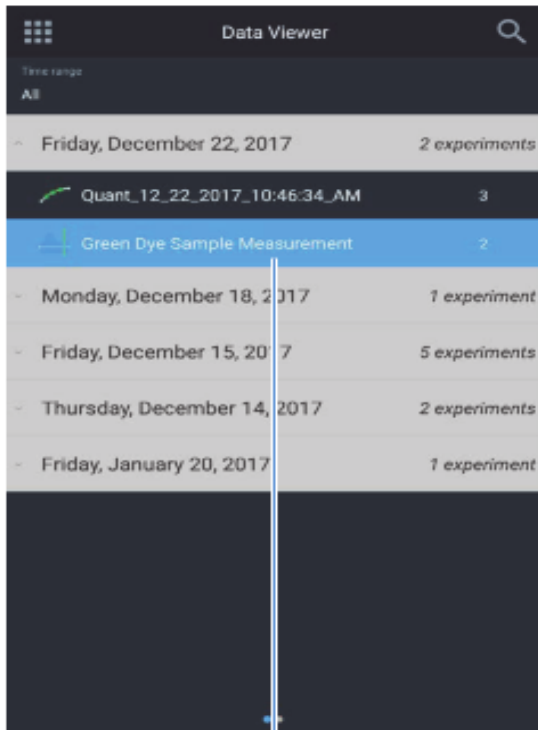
Data Viewer

Time range
All

Friday, December 22, 2017 2 experiments

Quant_12_22_2017_10:46:34_AM 3

Green Dye Sample Measurement 2

Monday, December 18, 2017 1 experiment

Friday, December 15, 2017 5 experiments

Thursday, December 14, 2017 2 experiments

Friday, January 20, 2017 1 experiment